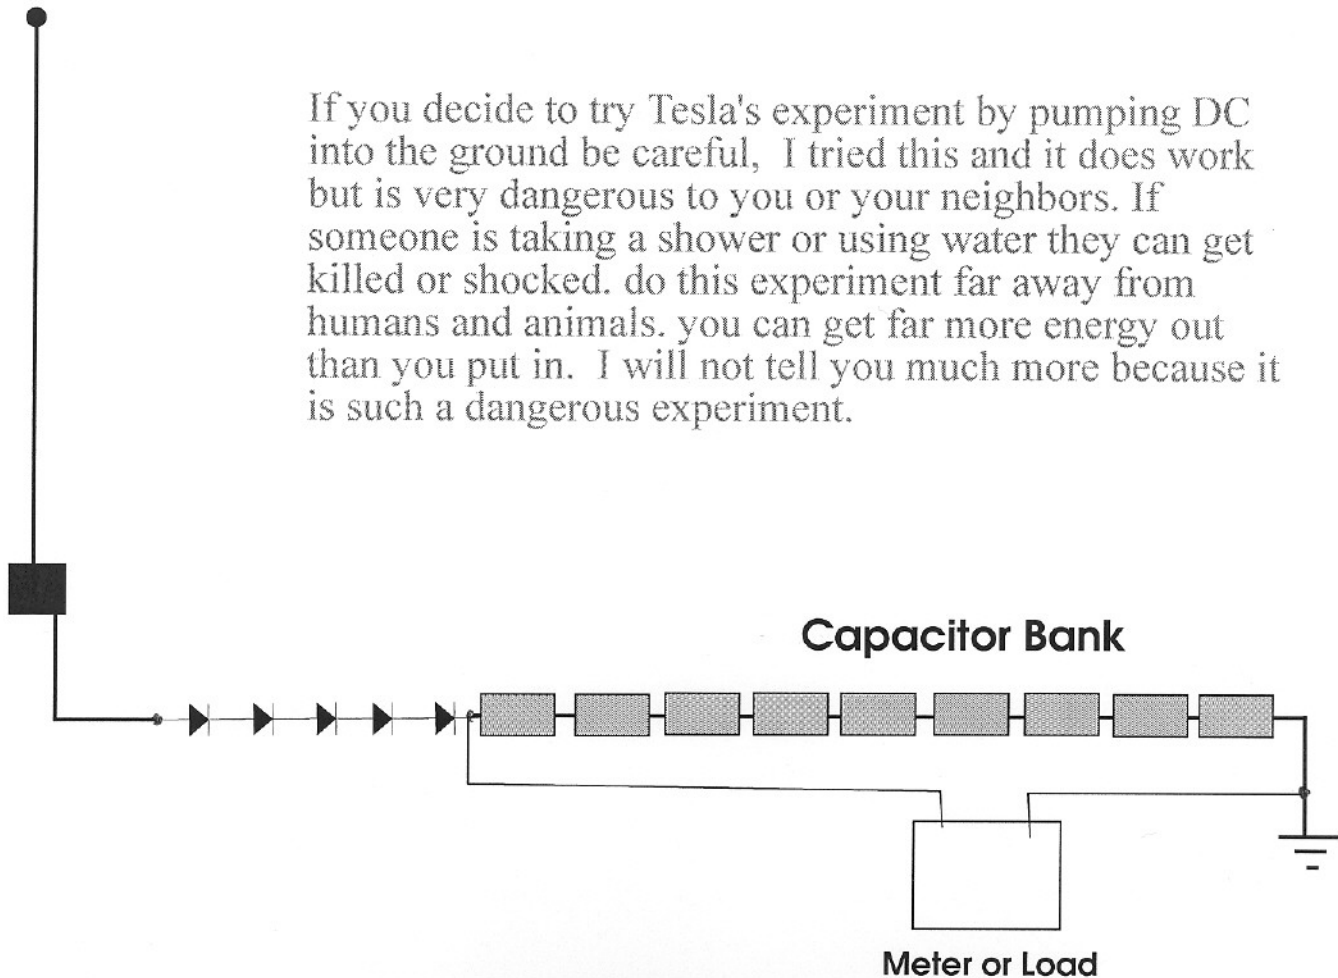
If you decide to try Tesla's experiment by pumping DC into the ground be careful, I tried this and it does work but is very dangerous to you or your neighbors. If someone is taking a shower or using water they can get killed or shocked. do this experiment far away from humans and animals. you can get far more energy out than you put in. I will not tell you much more because it is such a dangerous experiment.

Capacitor Bank

Meter or Load